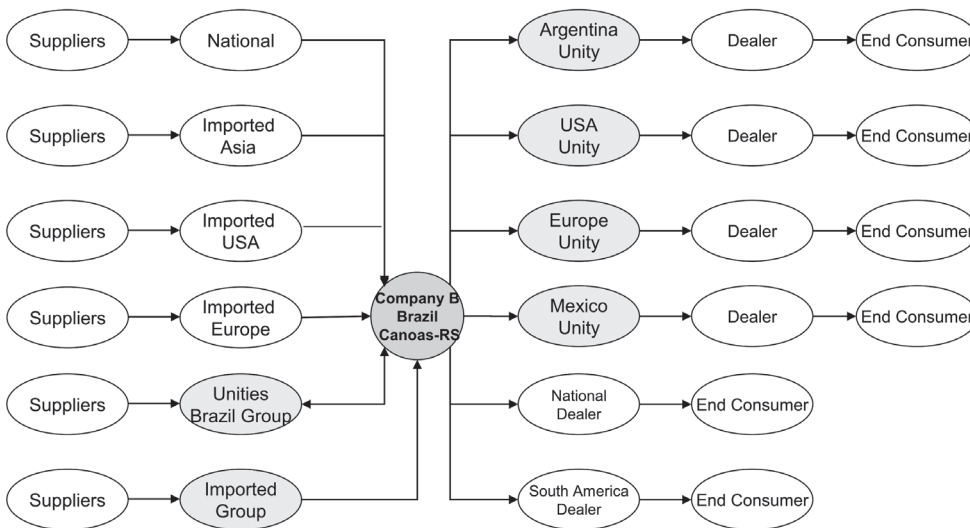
Suppliers
National
Suppliers
Imported Asia
Suppliers
Imported USA
Suppliers
Imported Europe
Suppliers
Unities Brazil Group
Suppliers
Imported Group

Company B Brazil Canoas-RS

Argentina Unity
Dealer
End Consumer
USA Unity
Dealer
End Consumer
Europe Unity
Dealer
End Consumer
Mexico Unity
Dealer
End Consumer
National Dealer
End Consumer
South America Dealer
End Consumer